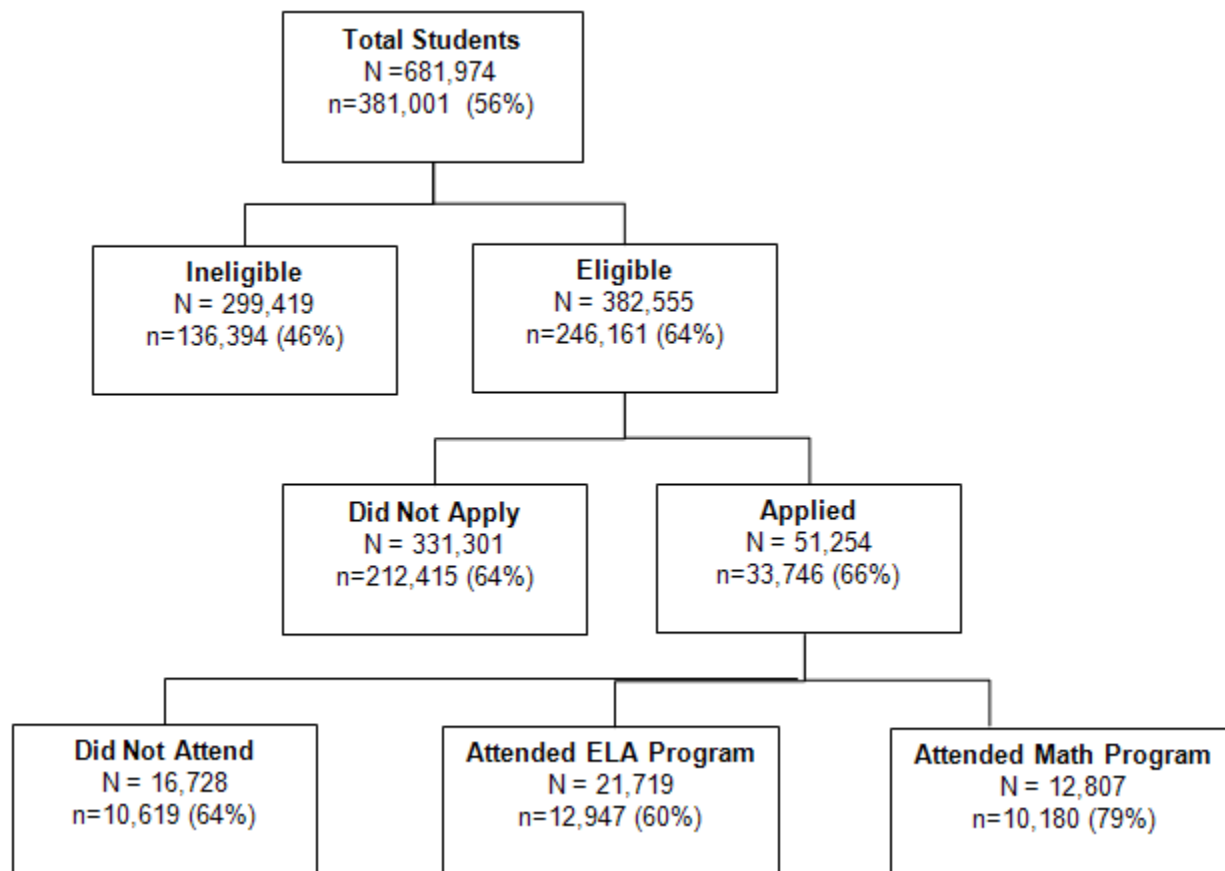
**Total Students**
N =681,974
n=381,001 (56%)

**Ineligible**
N = 299,419
n=136,394 (46%)

**Eligible**
N = 382,555
n=246,161 (64%)

**Did Not Apply**
N = 331,301
n=212,415 (64%)

**Applied**
N = 51,254
n=33,746 (66%)

**Did Not Attend**
N = 16,728
n=10,619 (64%)

**Attended ELA Program**
N = 21,719
n=12,947 (60%)

**Attended Math Program**
N = 12,807
n=10,180 (79%)